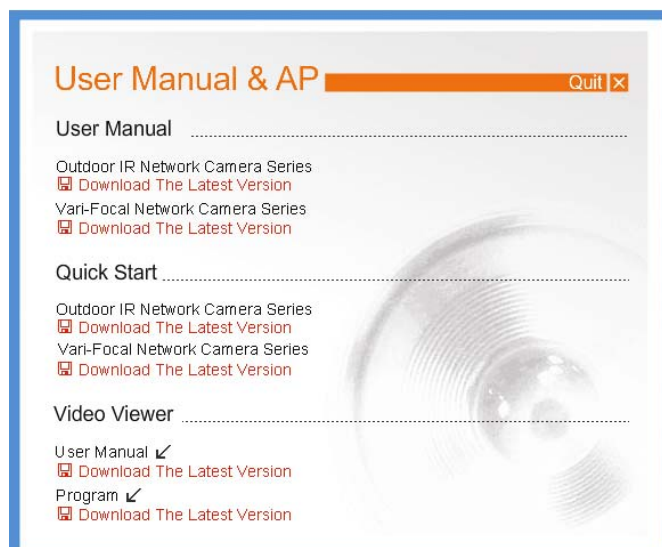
User Manual & AP

Quit ×

User Manual

Outdoor IR Network Camera Series
Download The Latest Version
Vari-Focal Network Camera Series
Download The Latest Version

Quick Start

Outdoor IR Network Camera Series
Download The Latest Version
Vari-Focal Network Camera Series
Download The Latest Version

Video Viewer

User Manual
Download The Latest Version
Program
Download The Latest Version